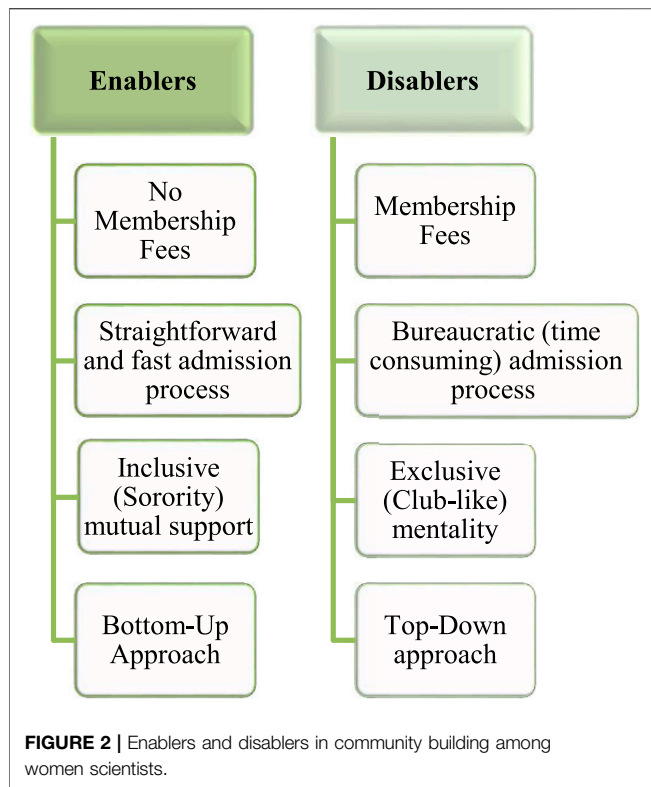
Enablers

No Membership Fees

Straightforward and fast admission process

Inclusive (Sorority) mutual support

Bottom-Up Approach

Disablers

Membership Fees

Bureaucratic (time consuming) admission process

Exclusive (Club-like) mentality

Top-Down approach

FIGURE 2 | Enablers and disablers in community building among women scientists.